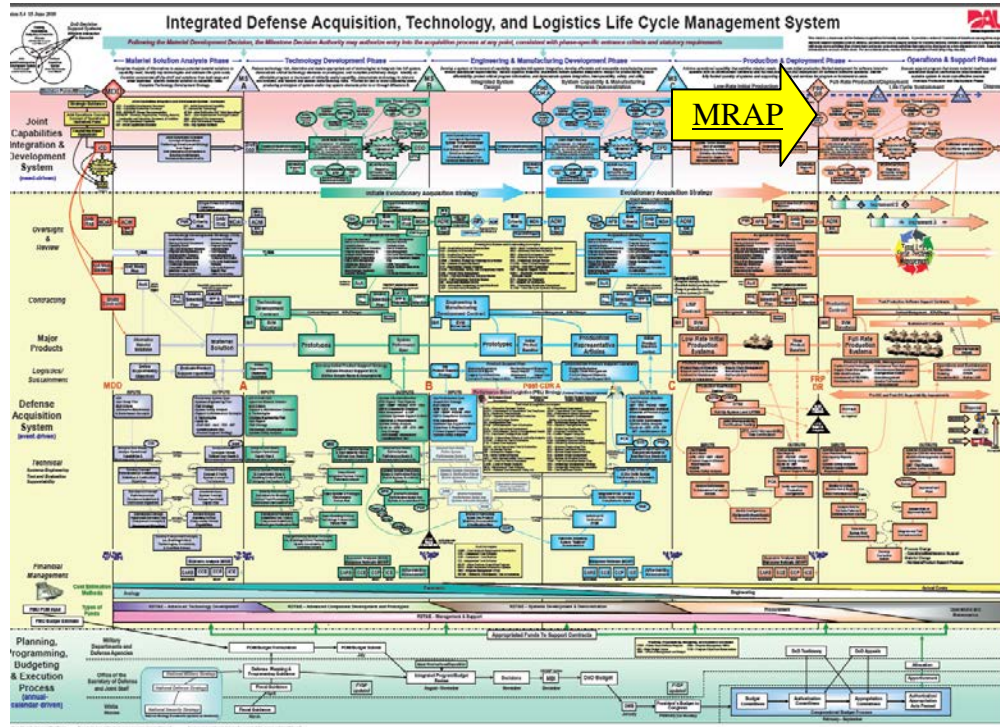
Integrated Defense Acquisition, Technology, and Logistics Life Cycle Management System

Following the Materiel Development Decision, the Milestone Decision Authority may authorize entry into the acquisition process at any point, consistent with phase-specific entrance criteria and statutory requirements

Materiel Solution Analysis Phase

Technology Development Phase

Engineering & Manufacturing Development Phase

Production & Deployment Phase

Operations & Support Phase

MRAP

Joint Capabilities Integration & Development System

Initiate Evolutionary Acquisition Strategy

Evolutionary Acquisition Strategy

Oversight & Review

Contracting

Major Products

Logistics/ Sustainment

Defense Acquisition System

Technical

MDD

A

B

C

FRP DR

Prototypes

Low-Rate Initial Production Systems

Full-Rate Production Systems

Financial Management

Planning, Programming, Budgeting & Execution Process

Appropriated Funds To Support Contracts